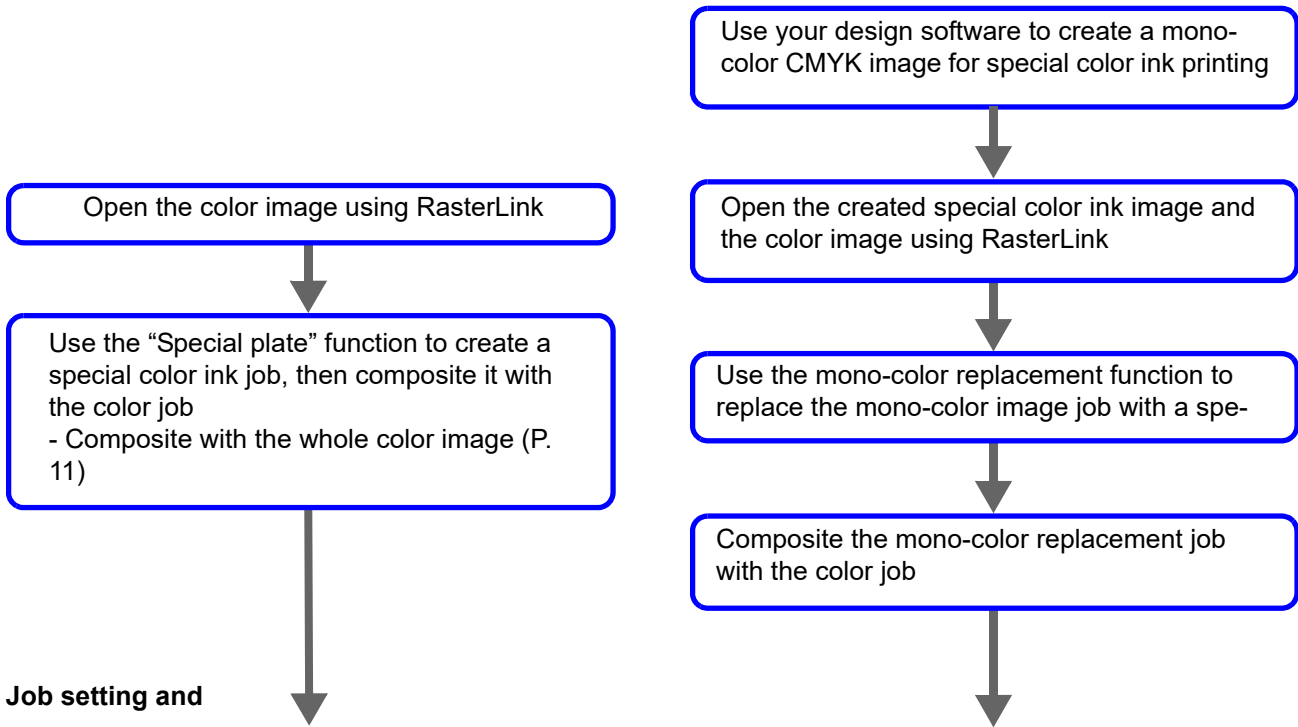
Use your design software to create a monocolor CMYK image for special color ink printing

Open the color image using RasterLink

Open the created special color ink image and the color image using RasterLink

Use the “Special plate” function to create a special color ink job, then composite it with the color job
- Composite with the whole color image (P. 11)

Use the mono-color replacement function to replace the mono-color image job with a spe-

Composite the mono-color replacement job with the color job

**Job setting and**